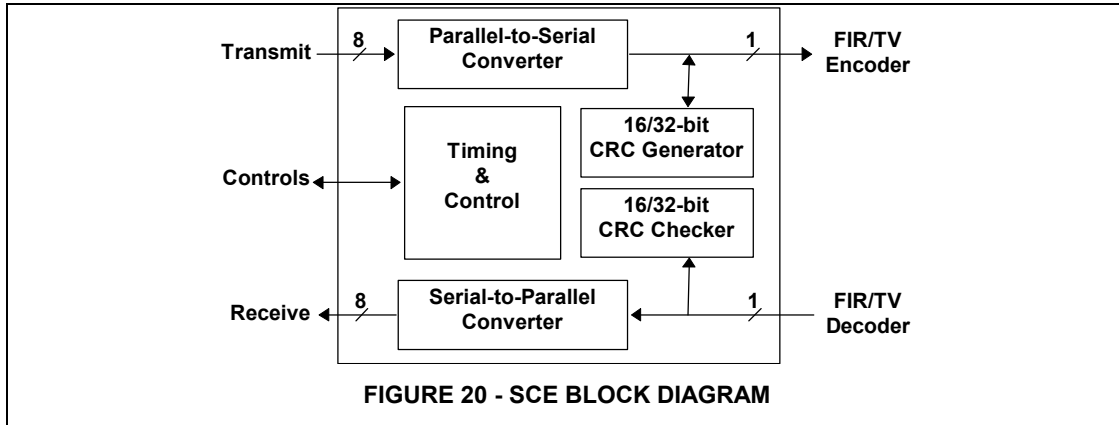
Transmit
8
Parallel-to-Serial Converter
1
FIR/TV Encoder

Timing & Control

16/32-bit CRC Generator

Controls

16/32-bit CRC Checker

Receive
8
Serial-to-Parallel Converter
1
FIR/TV Decoder

FIGURE 20 - SCE BLOCK DIAGRAM